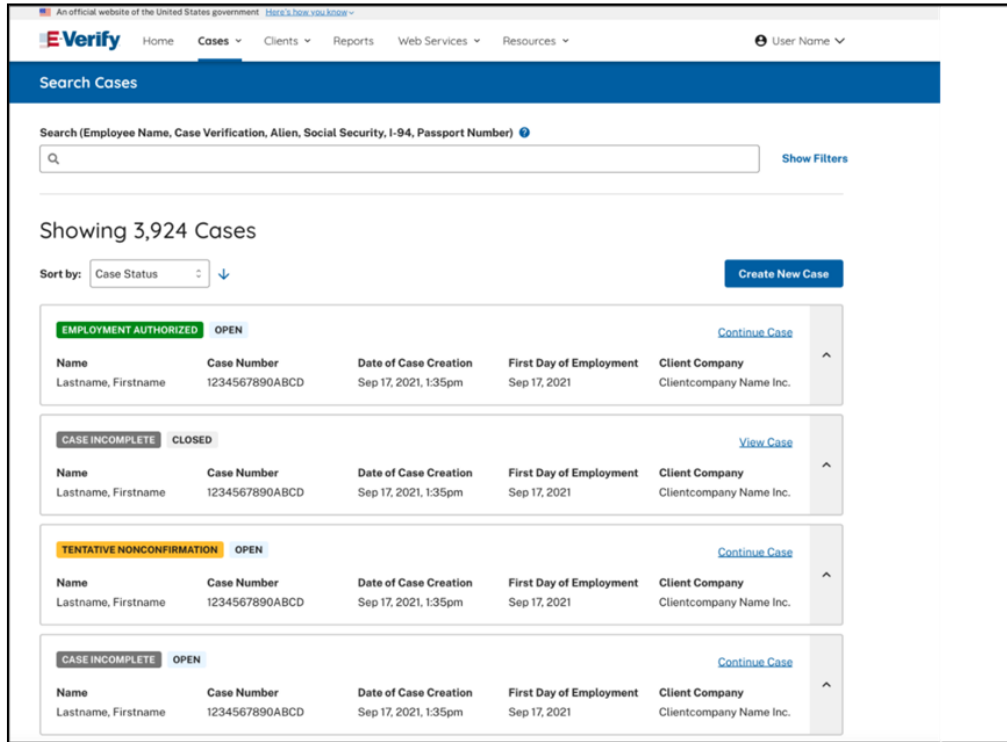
An official website of the United States government Here's how you know

E-Verify Home Cases Clients Reports Web Services Resources User Name

Search Cases

Search (Employee Name, Case Verification, Alien, Social Security, I-94, Passport Number)

Show Filters

Showing 3,924 Cases

Sort by: Case Status

Create New Case

EMPLOYMENT AUTHORIZED OPEN

Continue Case

| Name | Case Number | Date of Case Creation | First Day of Employment | Client Company |
|---|---|---|---|---|
| Lastname, Firstname | 1234567890ABCD | Sep 17, 2021, 1:35pm | Sep 17, 2021 | Clientcompany Name Inc. |

CASE INCOMPLETE CLOSED

View Case

| Name | Case Number | Date of Case Creation | First Day of Employment | Client Company |
|---|---|---|---|---|
| Lastname, Firstname | 1234567890ABCD | Sep 17, 2021, 1:35pm | Sep 17, 2021 | Clientcompany Name Inc. |

TENTATIVE NONCONFIRMATION OPEN

Continue Case

| Name | Case Number | Date of Case Creation | First Day of Employment | Client Company |
|---|---|---|---|---|
| Lastname, Firstname | 1234567890ABCD | Sep 17, 2021, 1:35pm | Sep 17, 2021 | Clientcompany Name Inc. |

CASE INCOMPLETE OPEN

Continue Case

| Name | Case Number | Date of Case Creation | First Day of Employment | Client Company |
|---|---|---|---|---|
| Lastname, Firstname | 1234567890ABCD | Sep 17, 2021, 1:35pm | Sep 17, 2021 | Clientcompany Name Inc. |